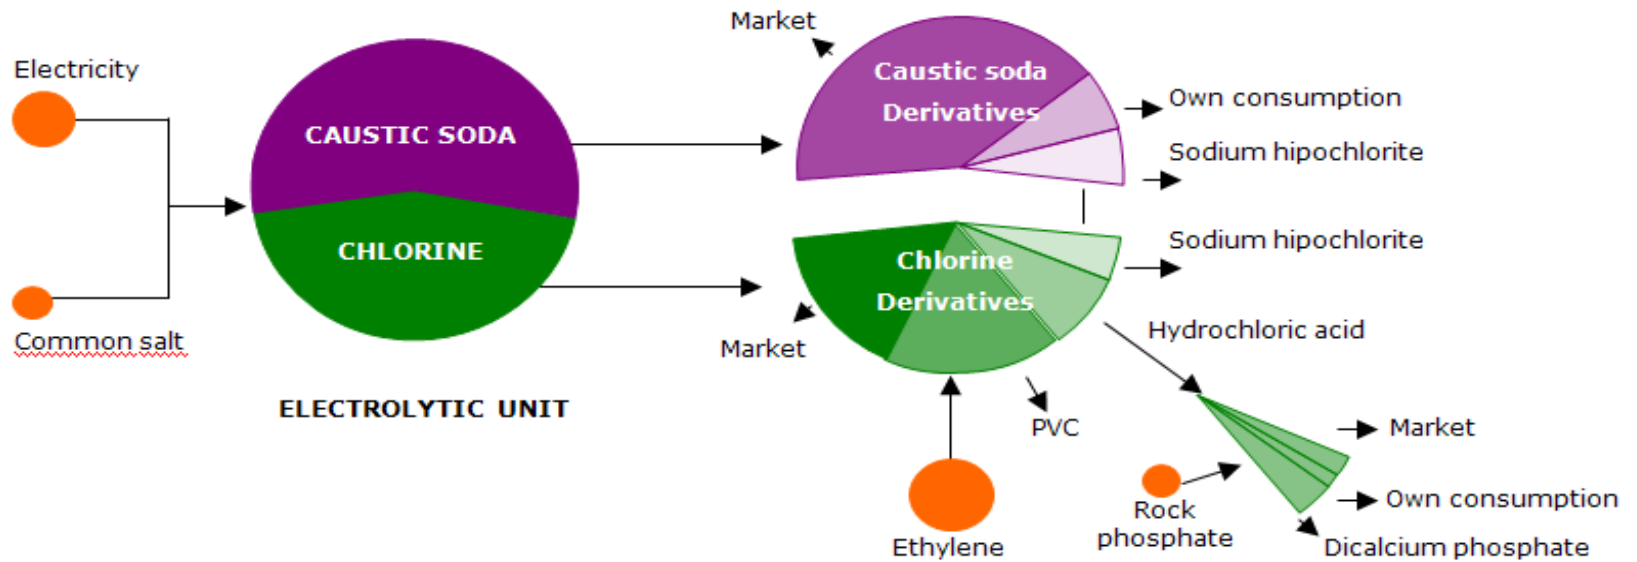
Electricity

Common salt

CAUSTIC SODA

CHLORINE

ELECTROLYTIC UNIT

Market

Caustic soda Derivatives

Own consumption

Sodium hipochlorite

Sodium hipochlorite

Chlorine Derivatives

Market

Hydrochloric acid

PVC

Ethylene

Rock phosphate

Market

Own consumption

Dicalcium phosphate